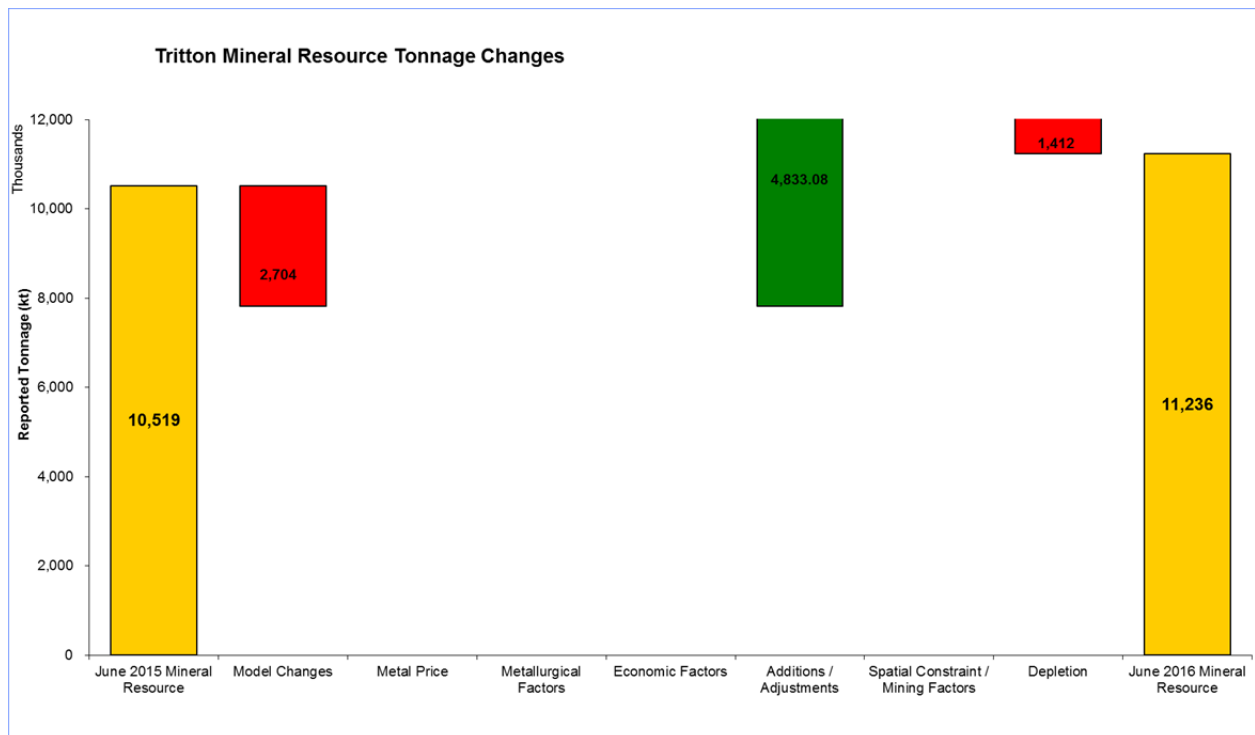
Tritton Mineral Resource Tonnage Changes

Thousands

Reported Tonnage (kt)

12,000
10,000
8,000
6,000
4,000
2,000
0

10,519
2,704
4,833.08
1,412
11,236

June 2015 Mineral Resource
Model Changes
Metal Price
Metallurgical Factors
Economic Factors
Additions / Adjustments
Spatial Constraint / Mining Factors
Depletion
June 2016 Mineral Resource